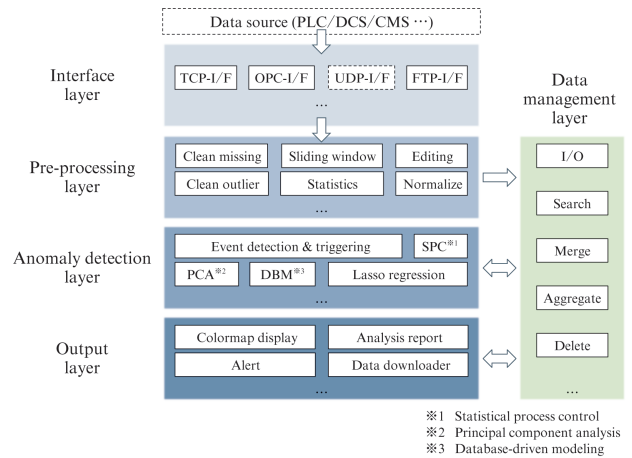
Data source (PLC/DCS/CMS …)

Interface layer

TCP-I/F OPC-I/F UDP-I/F FTP-I/F

…

Data management layer

Pre-processing layer

Clean missing Sliding window Editing

Clean outlier Statistics Normalize

…

I/O

Search

Anomaly detection layer

Event detection & triggering SPC※1

PCA※2 DBM※3 Lasso regression

…

Merge

Aggregate

Output layer

Colormap display Analysis report

Alert Data downloader

…

Delete

…

※1 Statistical process control
※2 Principal component analysis
※3 Database-driven modeling